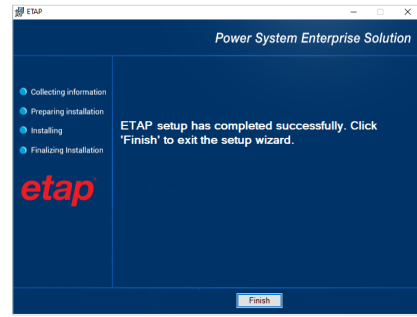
ETAP

Power System Enterprise Solution

Collecting information
Preparing installation
Installing
Finalizing Installation

etap

ETAP setup has completed successfully. Click 'Finish' to exit the setup wizard.

Finish